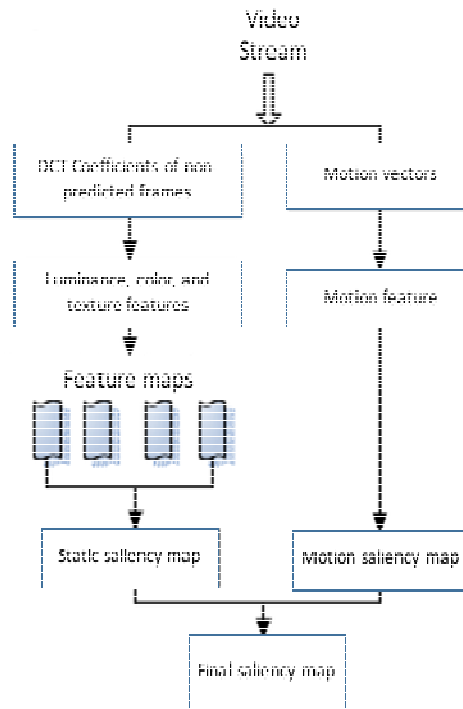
Video Stream

DCT Coefficients of non predicted frames

Motion vectors

Luminance, color, and texture features

Motion feature

Feature maps

Static saliency map

Motion saliency map

Final saliency map